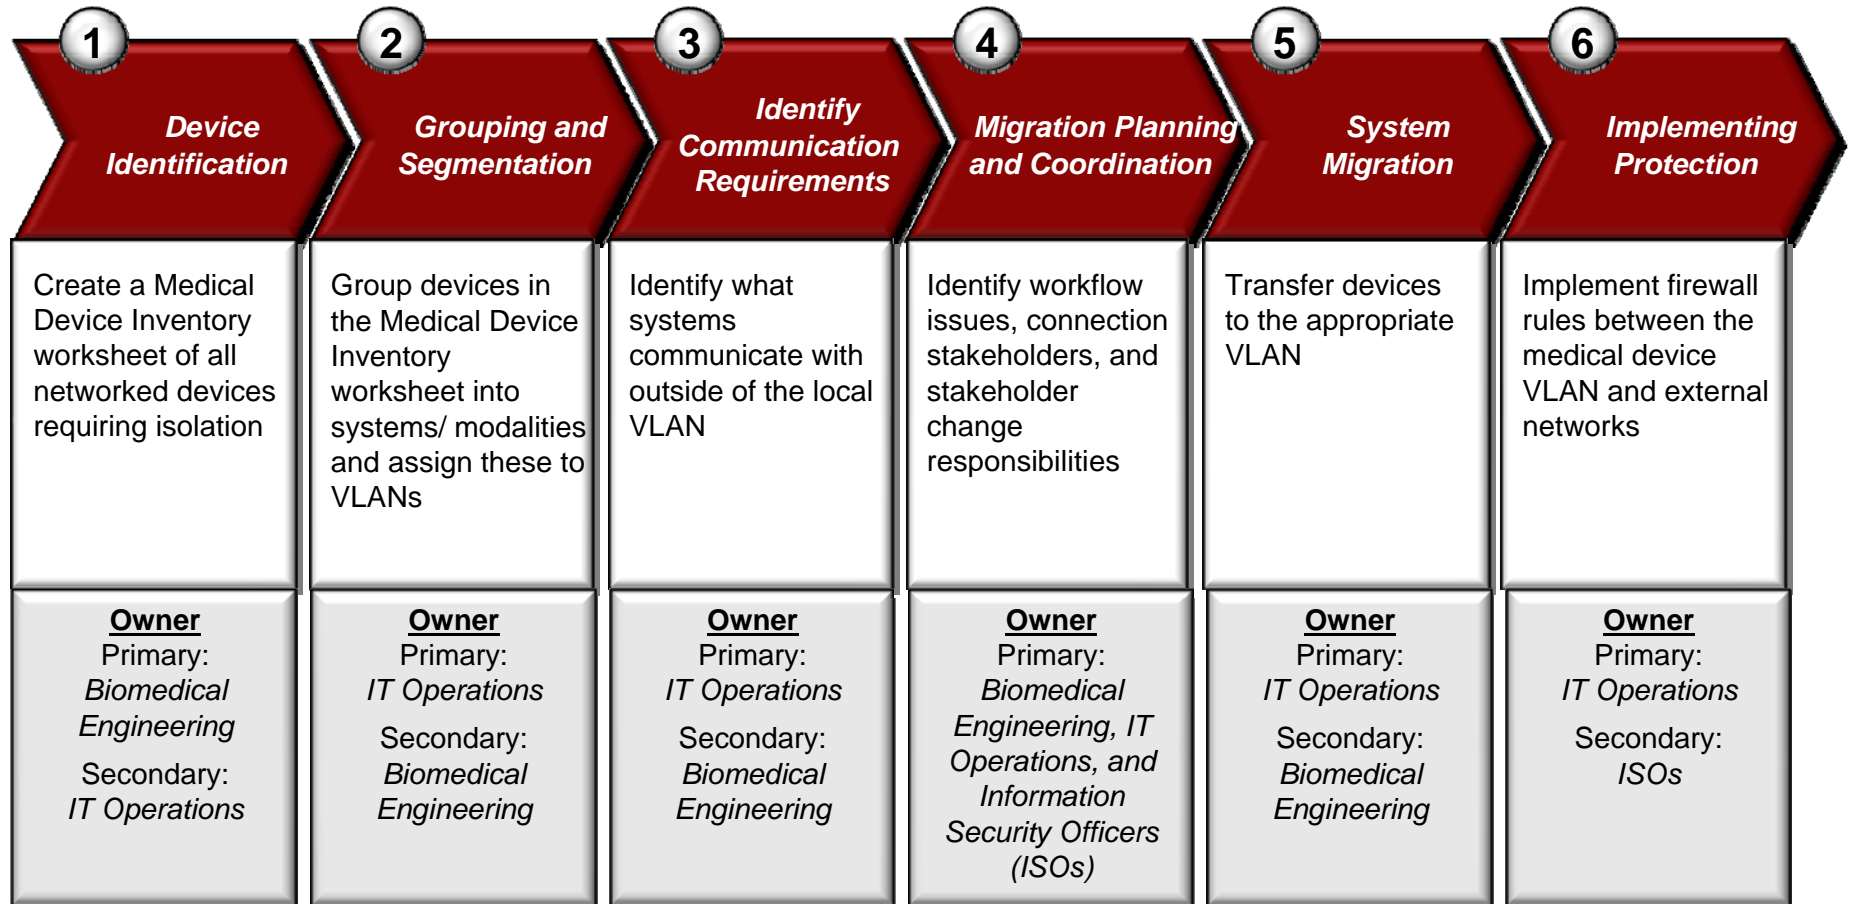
1

Device Identification

Create a Medical Device Inventory worksheet of all networked devices requiring isolation

Owner
Primary:
Biomedical Engineering
Secondary:
IT Operations

2

Grouping and Segmentation

Group devices in the Medical Device Inventory worksheet into systems/ modalities and assign these to VLANs

Owner
Primary:
IT Operations
Secondary:
Biomedical Engineering

3

Identify Communication Requirements

Identify what systems communicate with outside of the local VLAN

Owner
Primary:
IT Operations
Secondary:
Biomedical Engineering

4

Migration Planning and Coordination

Identify workflow issues, connection stakeholders, and stakeholder change responsibilities

Owner
Primary:
Biomedical Engineering, IT Operations, and Information Security Officers (ISOs)

5

System Migration

Transfer devices to the appropriate VLAN

Owner
Primary:
IT Operations
Secondary:
Biomedical Engineering

6

Implementing Protection

Implement firewall rules between the medical device VLAN and external networks

Owner
Primary:
IT Operations
Secondary:
ISOs